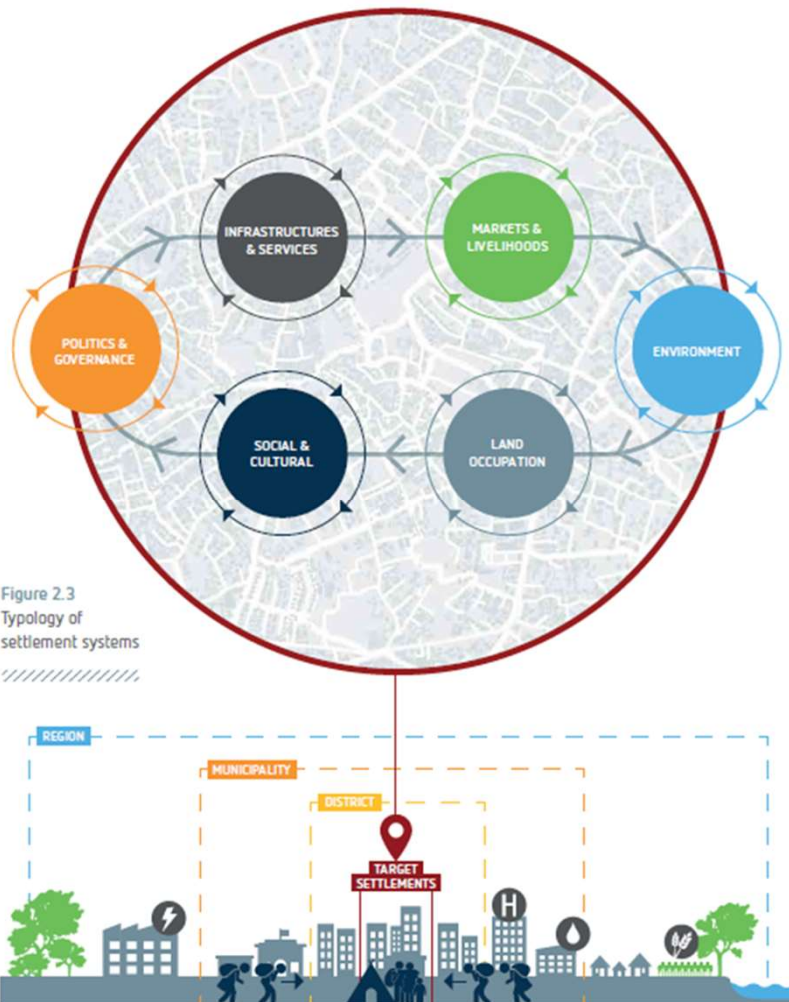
INFRASTRUCTURES & SERVICES

MARKETS & LIVELIHOODS

POLITICS & GOVERNANCE

ENVIRONMENT

SOCIAL & CULTURAL

LAND OCCUPATION

Figure 2.3
Typology of settlement systems

REGION

MUNICIPALITY

DISTRICT

TARGET SETTLEMENTS

H